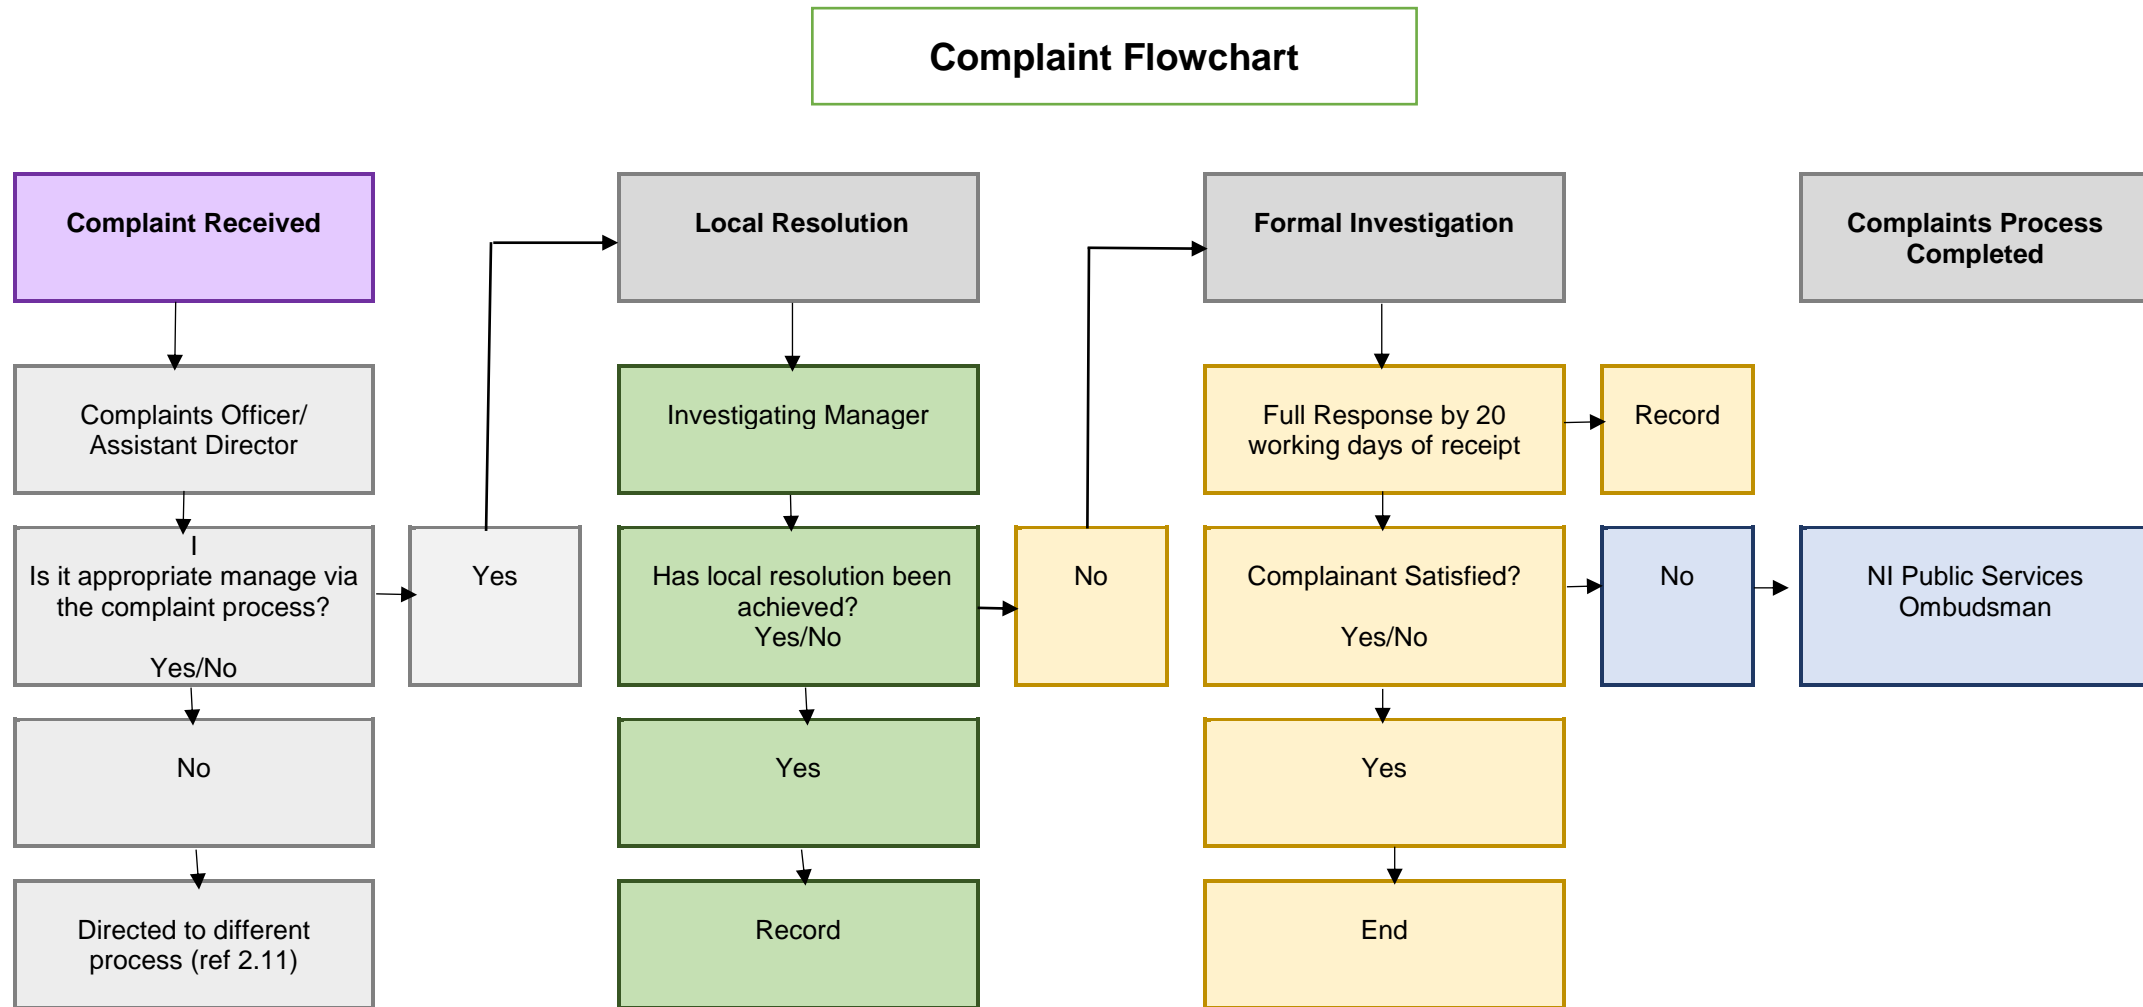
Complaint Flowchart

Complaint Received

Complaints Officer/ Assistant Director

I
Is it appropriate manage via the complaint process?

Yes/No

No

Directed to different process (ref 2.11)

Yes

Local Resolution

Investigating Manager

Has local resolution been achieved?
Yes/No

Yes

Record

No

Formal Investigation

Full Response by 20 working days of receipt

Complainant Satisfied?

Yes/No

Yes

End

Record

No

Complaints Process Completed

NI Public Services Ombudsman